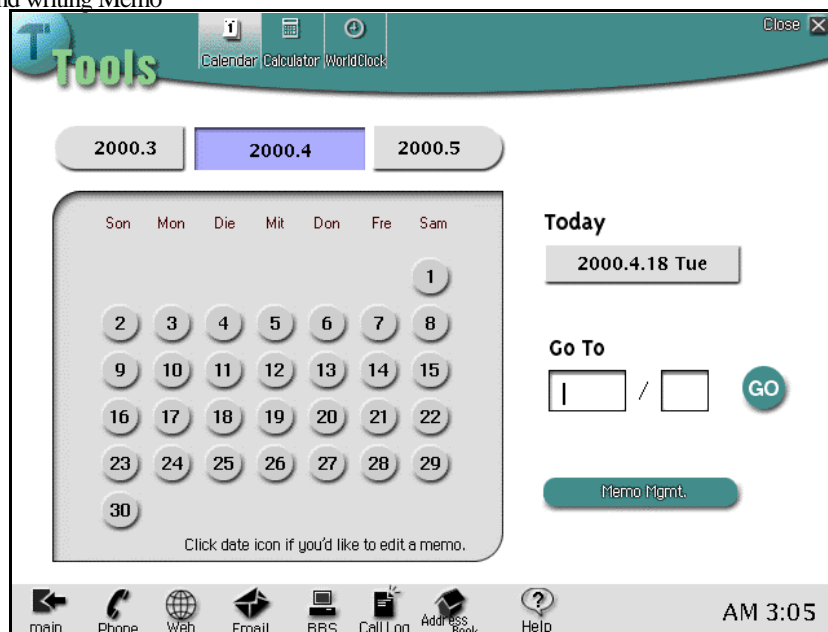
nd writing Memo

T Tools

Calendar Calculator WorldClock

Close

2000.3

2000.4

2000.5

| Son | Mon | Die | Mit | Don | Fre | Sam |
|---|---|---|---|---|---|---|
| | | | | | | 1 |
| 2 | 3 | 4 | 5 | 6 | 7 | 8 |
| 9 | 10 | 11 | 12 | 13 | 14 | 15 |
| 16 | 17 | 18 | 19 | 20 | 21 | 22 |
| 23 | 24 | 25 | 26 | 27 | 28 | 29 |
| 30 | | | | | | |

Click date icon if you'd like to edit a memo.

Today

2000.4.18 Tue

Go To

/

GO

Memo Mgmt.

main Phone Web Email BBS Call Log Address Book Help

AM 3:05